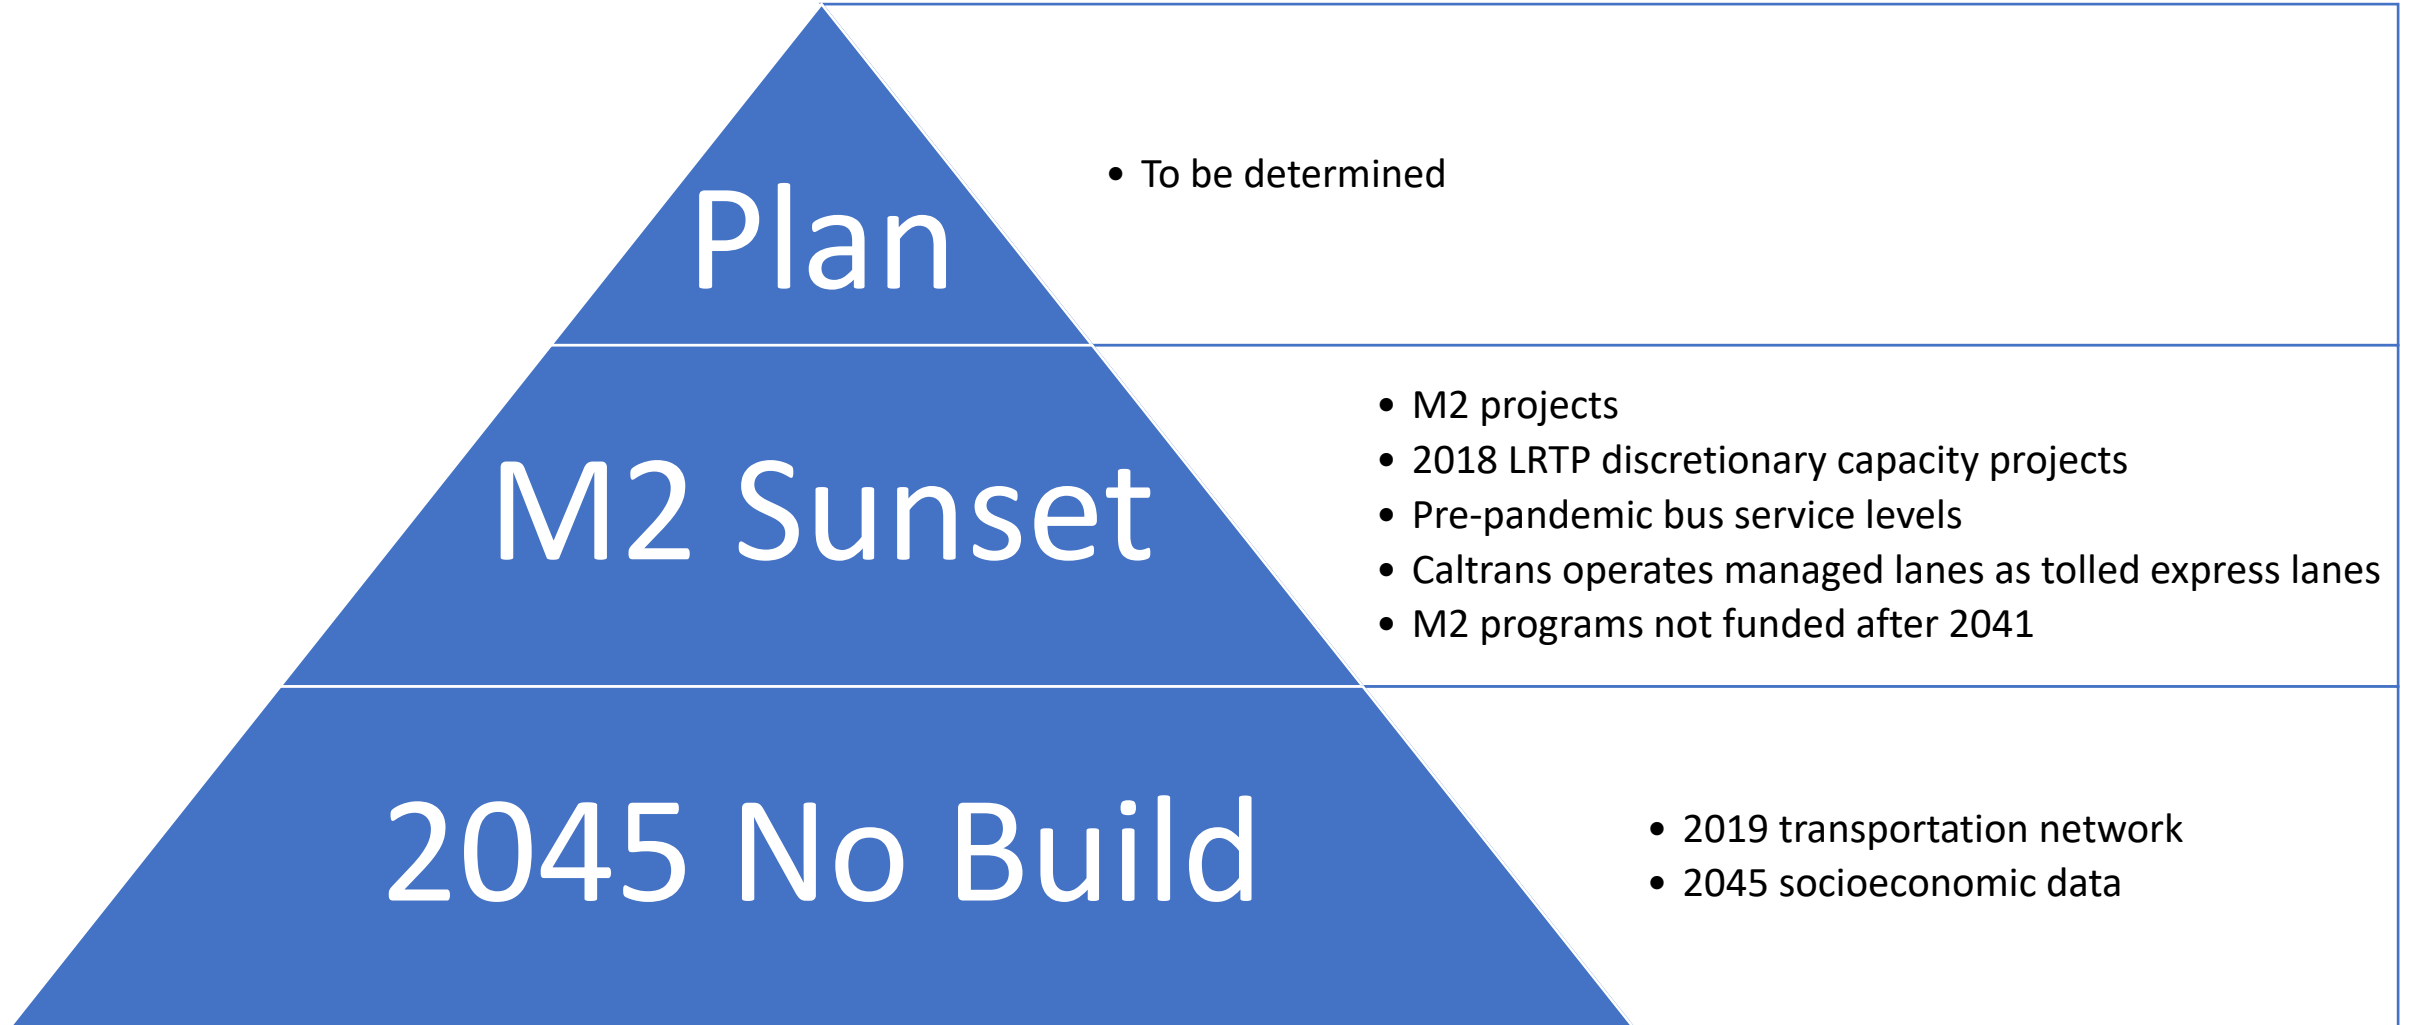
Plan

• To be determined

M2 Sunset

• M2 projects
• 2018 LRTP discretionary capacity projects
• Pre-pandemic bus service levels
• Caltrans operates managed lanes as tolled express lanes
• M2 programs not funded after 2041

2045 No Build

• 2019 transportation network
• 2045 socioeconomic data